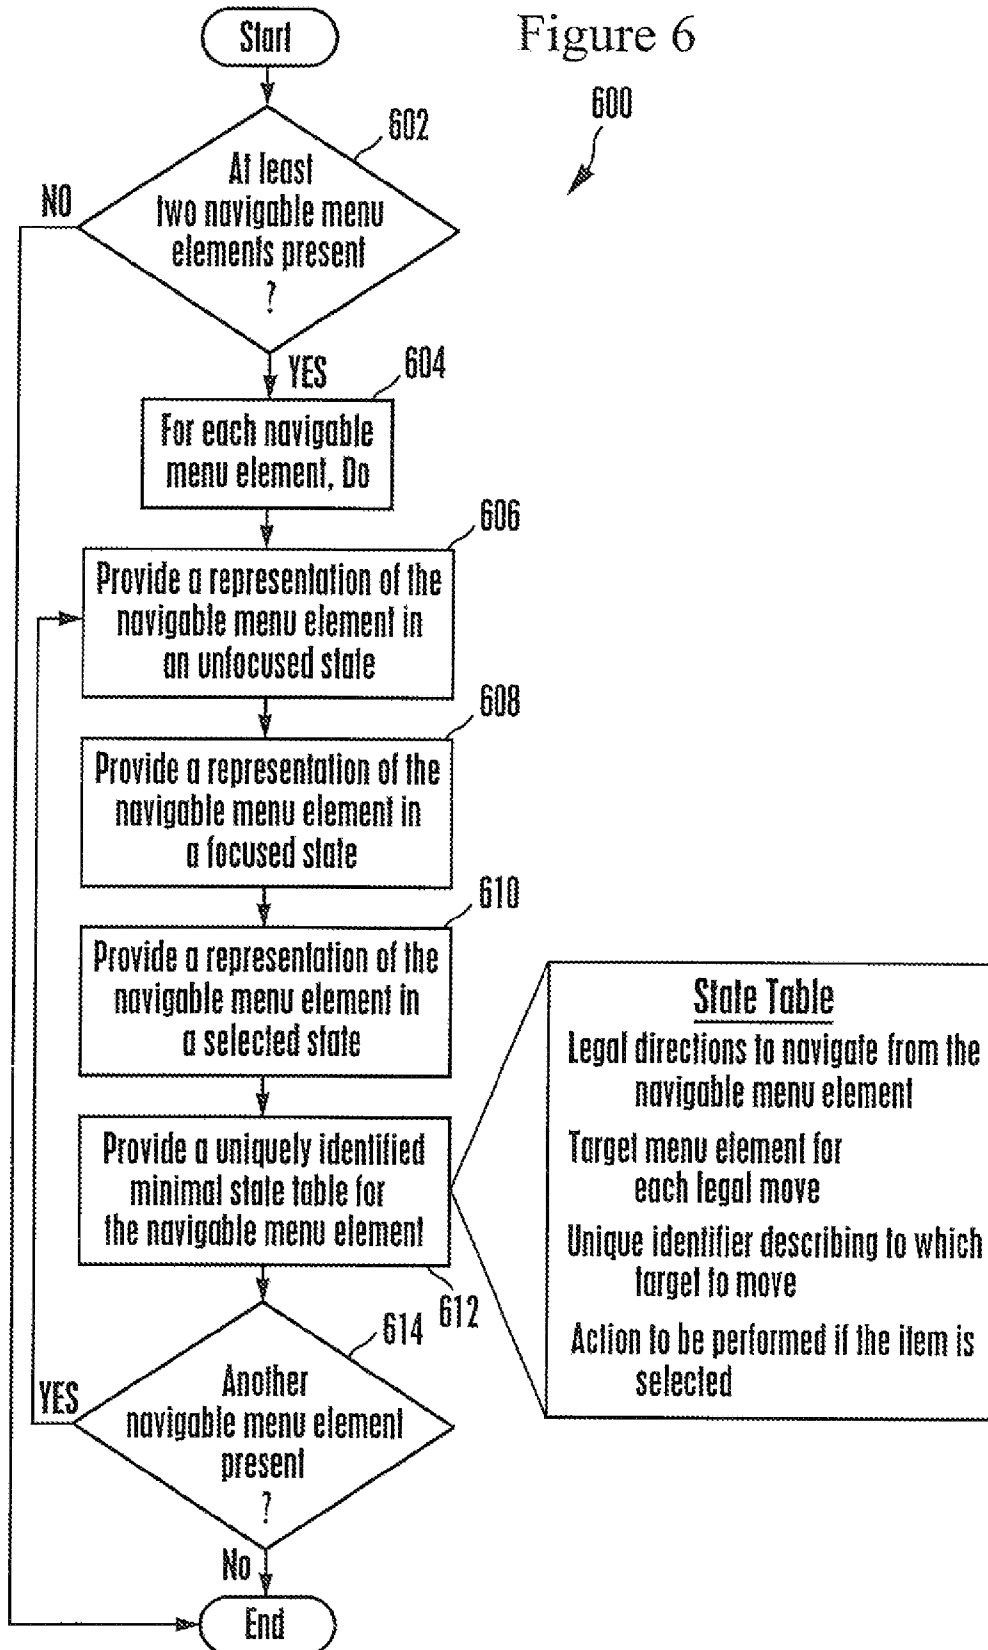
Figure 6

600

Start

602

At least two navigable menu elements present ?

NO

YES

604

For each navigable menu element, Do

606

Provide a representation of the navigable menu element in an unfocused state

608

Provide a representation of the navigable menu element in a focused state

610

Provide a representation of the navigable menu element in a selected state

Provide a uniquely identified minimal state table for the navigable menu element

612

State Table

Legal directions to navigate from the navigable menu element

Target menu element for each legal move

Unique identifier describing to which target to move

Action to be performed if the item is selected

614

Another navigable menu element present ?

YES

No

End